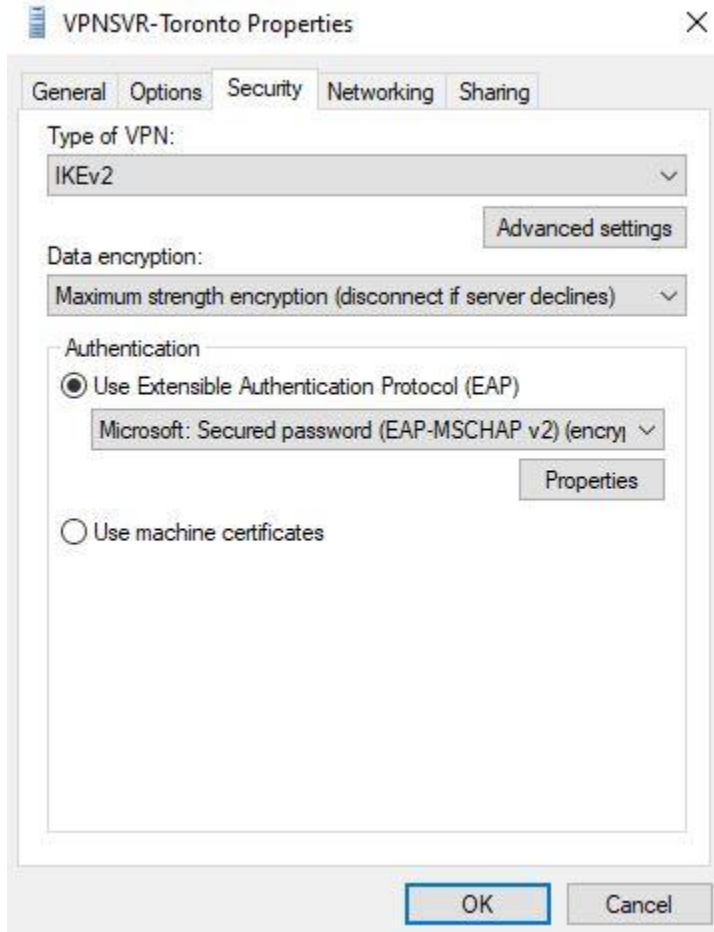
VPNSVR-Toronto Properties

×

General Options Security Networking Sharing

Type of VPN:

IKEv2

Advanced settings

Data encryption:

Maximum strength encryption (disconnect if server declines)

Authentication

Use Extensible Authentication Protocol (EAP)

Microsoft: Secured password (EAP-MSCHAP v2) (encry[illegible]

Properties

Use machine certificates

OK

Cancel